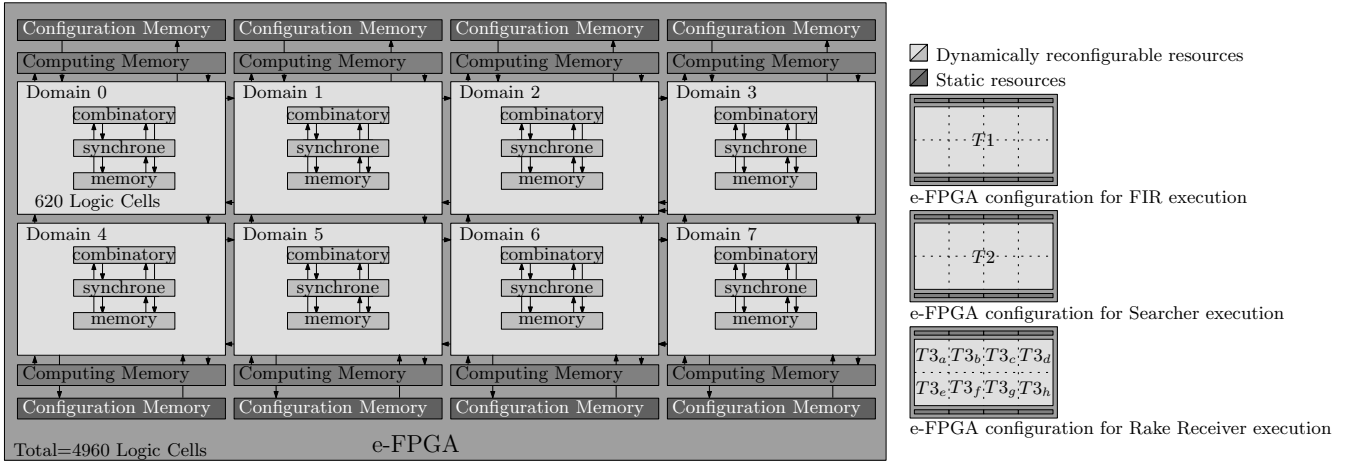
Configuration Memory
Configuration Memory
Configuration Memory
Configuration Memory
Computing Memory
Computing Memory
Computing Memory
Computing Memory

Domain 0
combinatory
synchrone
memory
620 Logic Cells

Domain 1
combinatory
synchrone
memory

Domain 2
combinatory
synchrone
memory

Domain 3
combinatory
synchrone
memory

Domain 4
combinatory
synchrone
memory

Domain 5
combinatory
synchrone
memory

Domain 6
combinatory
synchrone
memory

Domain 7
combinatory
synchrone
memory

Computing Memory
Computing Memory
Computing Memory
Computing Memory
Configuration Memory
Configuration Memory
Configuration Memory
Configuration Memory

Total=4960 Logic Cells
e-FPGA

Dynamically reconfigurable resources
Static resources

$T1$
e-FPGA configuration for FIR execution

$T2$
e-FPGA configuration for Searcher execution

$T3_a$ $T3_b$ $T3_c$ $T3_d$
$T3_e$ $T3_f$ $T3_g$ $T3_h$
e-FPGA configuration for Rake Receiver execution